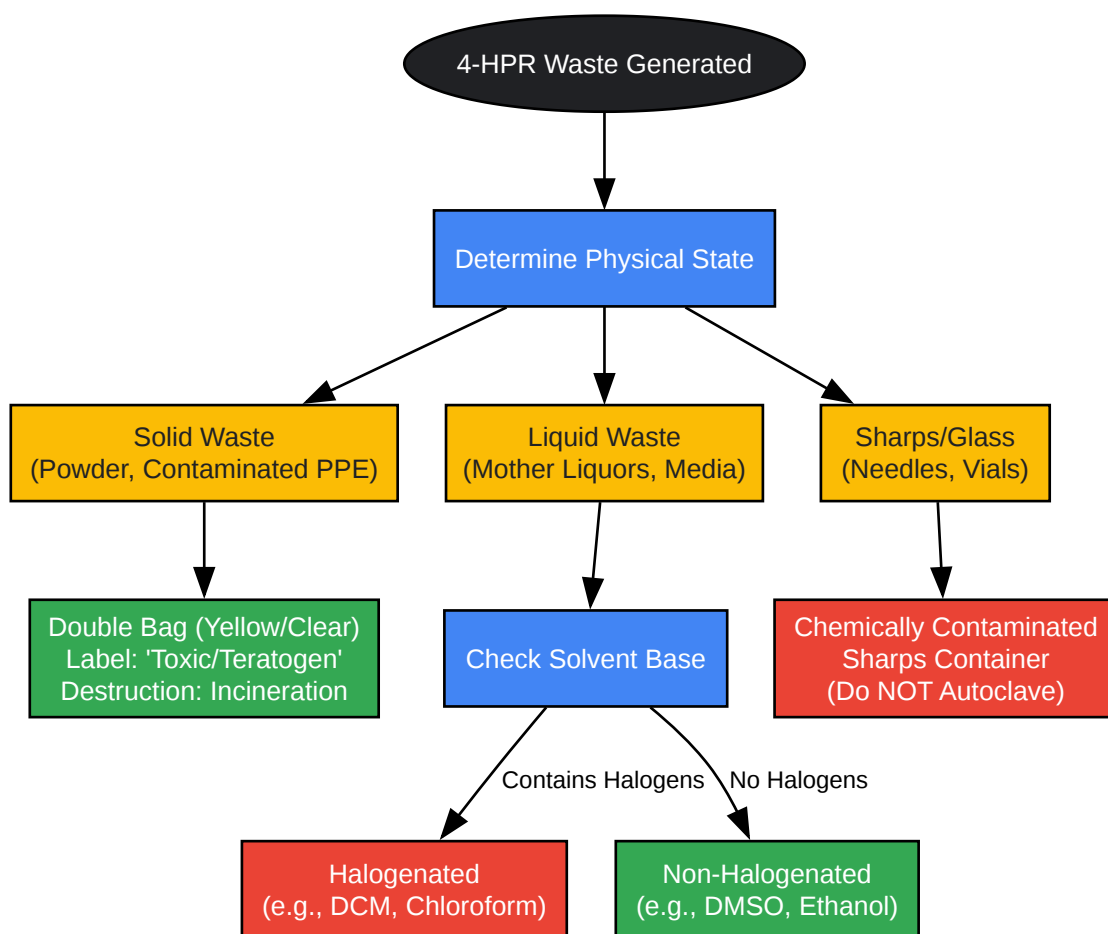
4-HPR Waste Generated

Determine Physical State

Solid Waste
(Powder, Contaminated PPE)

Liquid Waste
(Mother Liquors, Media)

Sharps/Glass
(Needles, Vials)

Double Bag (Yellow/Clear)
Label: 'Toxic/Teratogen'
Destruction: Incineration

Check Solvent Base

Chemically Contaminated
Sharps Container
(Do NOT Autoclave)

Contains Halogens

No Halogens

Halogenated
(e.g., DCM, Chloroform)

Non-Halogenated
(e.g., DMSO, Ethanol)